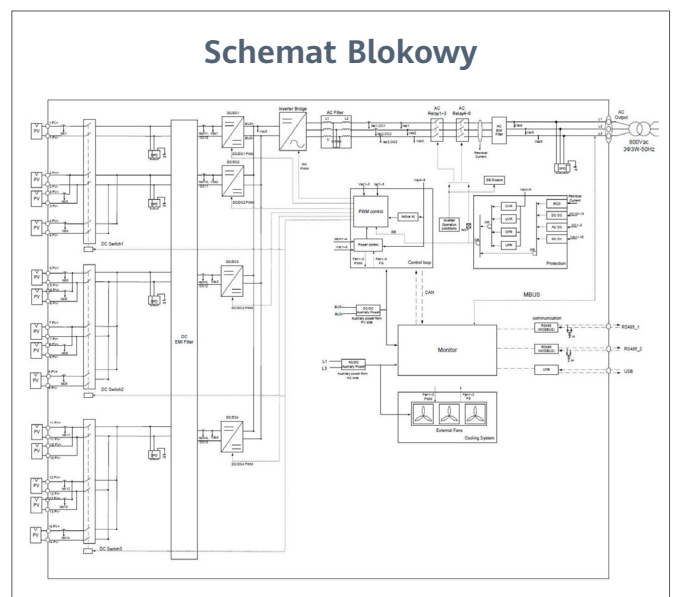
Schemat Blokowy

PV
PV
PV
PV
PV
PV
PV
PV
PV
PV
PV
PV
DC Switch1
DC Switch2
DC Switch3
DC EMI Filter
DC/DC1
DC/DC2
DC/DC3
DC/DC4
Inverter Bridge
AC Filter
AC Relay1~3
AC Relay4~6
AC EMI Filter
Residual Current
AC Output
800Vac 3ΦSW-50Hz
PWM control
Power supply
Control loop
Isolation Operation conditions
SW Disable
Protection
OVR
UVR
OFR
UFR
RCD
DC-DC
AC-DC
CAN
MBUS
DC/DC Auxiliary Power
Auxiliary power from PV side
L1
L3
AC/DC Auxiliary Power
Auxiliary power from AC side
Monitor
communication
RS485 (MODBUS)
RS485 (MODBUS)
USB
RS485_1
RS485_2
USB
External Fans
Cooling System